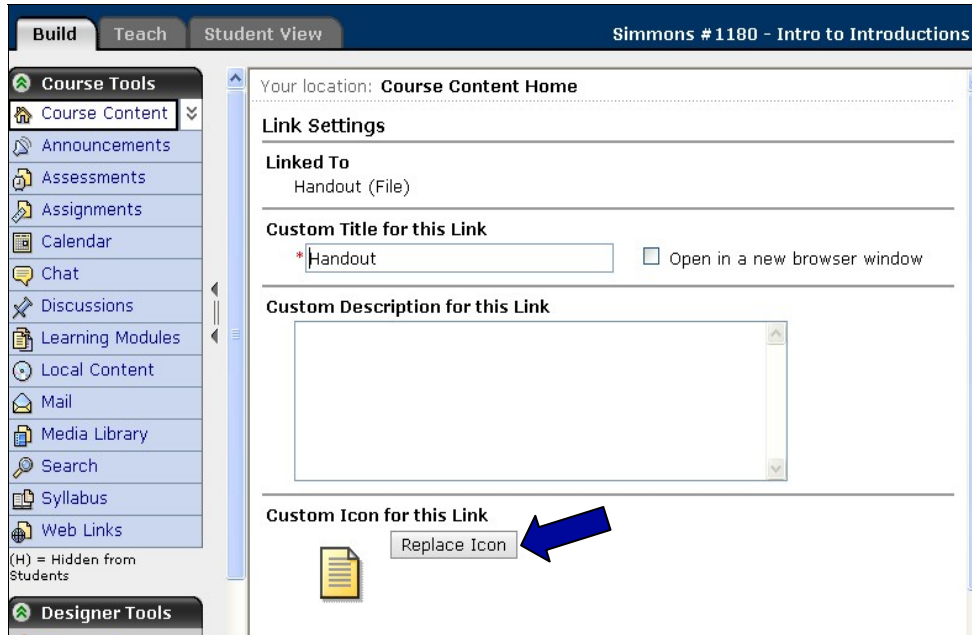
Build Teach Student View

Simmons #1180 - Intro to Introductions

Course Tools
Course Content
Announcements
Assessments
Assignments
Calendar
Chat
Discussions
Learning Modules
Local Content
Mail
Media Library
Search
Syllabus
Web Links
(H) = Hidden from Students

Designer Tools

Your location: Course Content Home

Link Settings

Linked To
Handout (File)

Custom Title for this Link
* Handout
Open in a new browser window

Custom Description for this Link

Custom Icon for this Link
Replace Icon